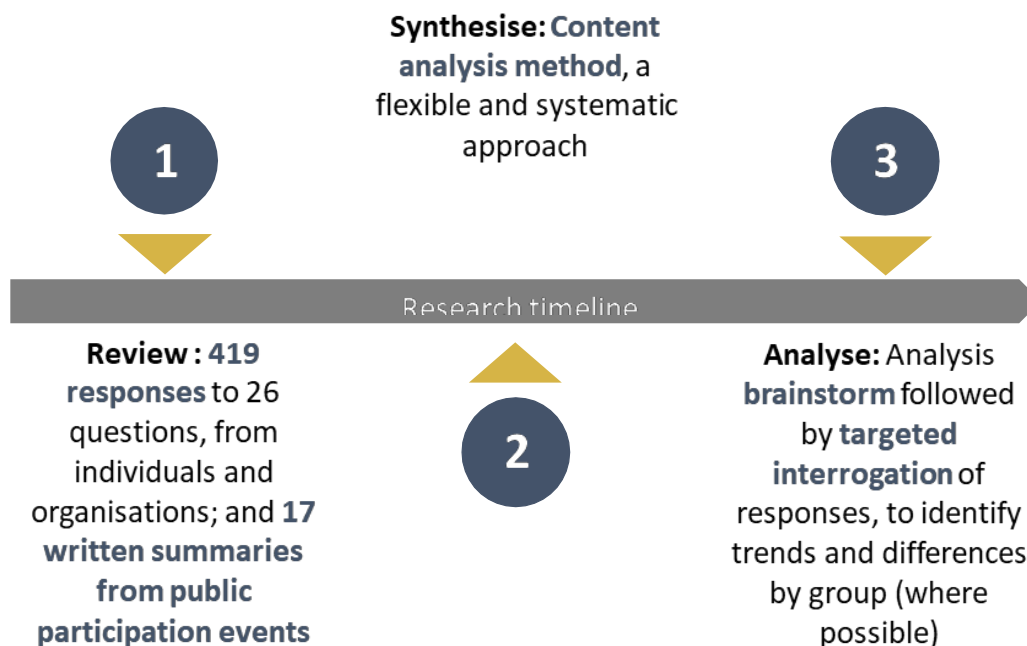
Synthesise: Content analysis method, a flexible and systematic approach

1

3

Research timeline

Review : 419 responses to 26 questions, from individuals and organisations; and 17 written summaries from public participation events

2

Analyse: Analysis brainstorm followed by targeted interrogation of responses, to identify trends and differences by group (where possible)